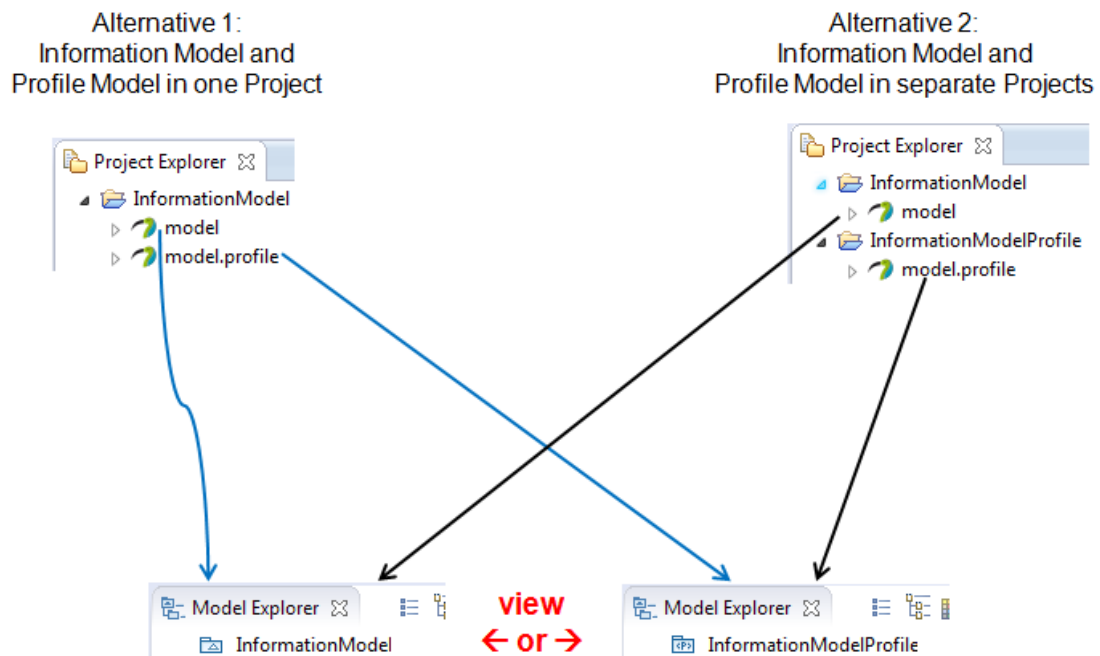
Alternative 1:
Information Model and
Profile Model in one Project

Alternative 2:
Information Model and
Profile Model in separate Projects

Project Explorer ☒
InformationModel
model
model.profile

Project Explorer ☒
InformationModel
model
InformationModelProfile
model.profile

Model Explorer ☒
InformationModel

view
← or →

Model Explorer ☒
InformationModelProfile